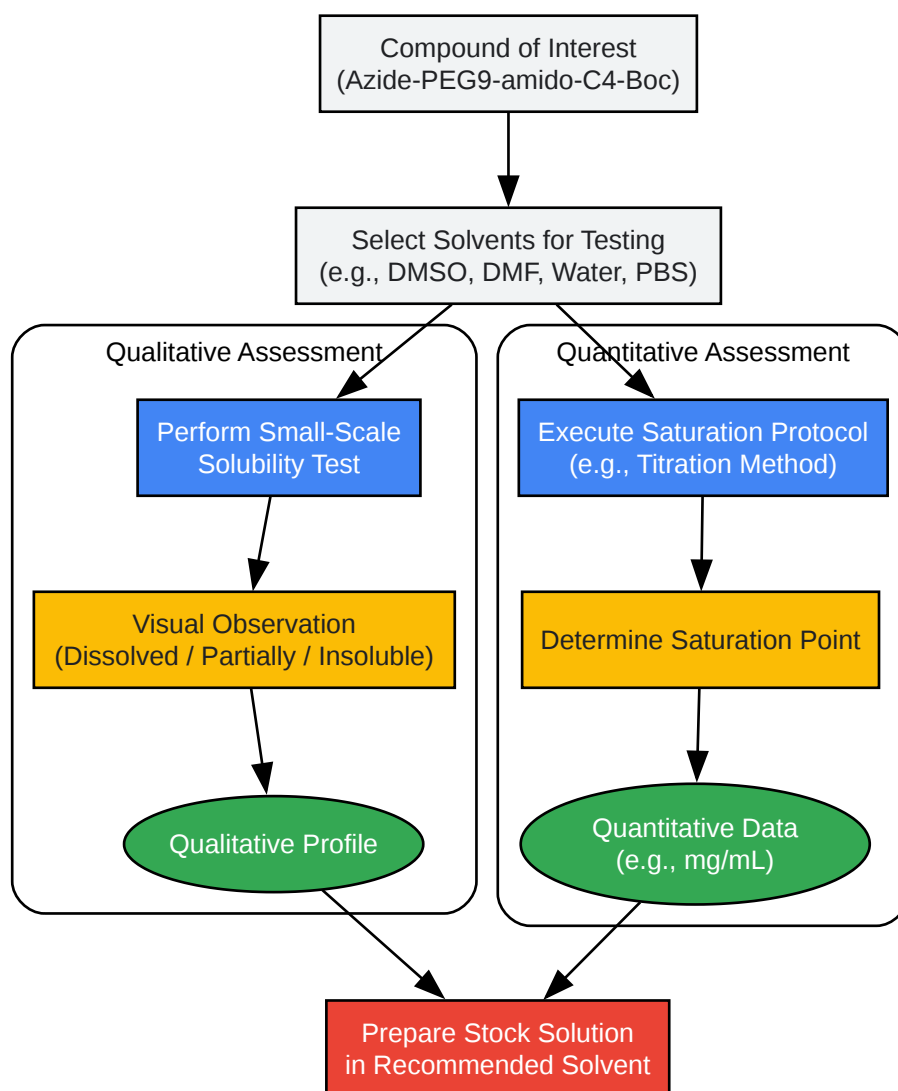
Compound of Interest
(Azide-PEG9-amido-C4-Boc)

Select Solvents for Testing
(e.g., DMSO, DMF, Water, PBS)

Qualitative Assessment

Perform Small-Scale Solubility Test

Visual Observation
(Dissolved / Partially / Insoluble)

Qualitative Profile

Quantitative Assessment

Execute Saturation Protocol
(e.g., Titration Method)

Determine Saturation Point

Quantitative Data
(e.g., mg/mL)

Prepare Stock Solution
in Recommended Solvent